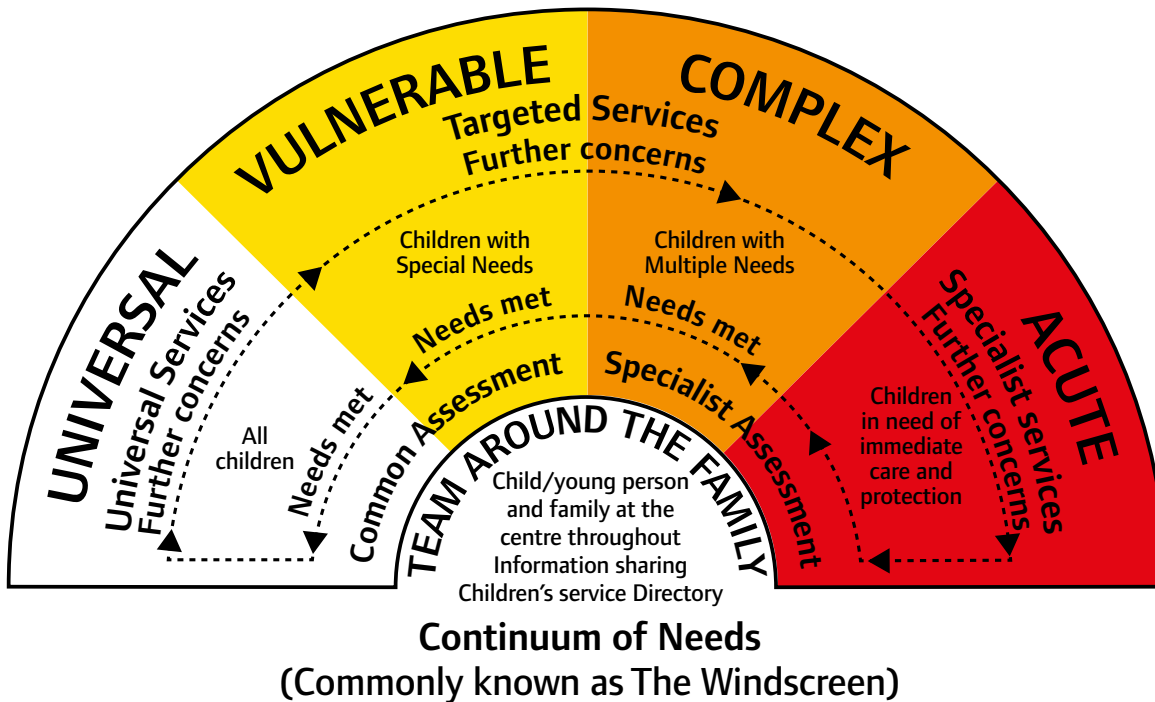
UNIVERSAL
Universal Services
Further concerns
All children
Needs met

VULNERABLE
Targeted Services
Further concerns
Children with Special Needs
Needs met
Common Assessment

COMPLEX
Children with Multiple Needs
Needs met
Specialist Assessment

ACUTE
Specialist services
Further concerns
Children in need of immediate care and protection

TEAM AROUND THE FAMILY
Child/young person and family at the centre throughout
Information sharing
Children's service Directory

Continuum of Needs
(Commonly known as The Windscreen)